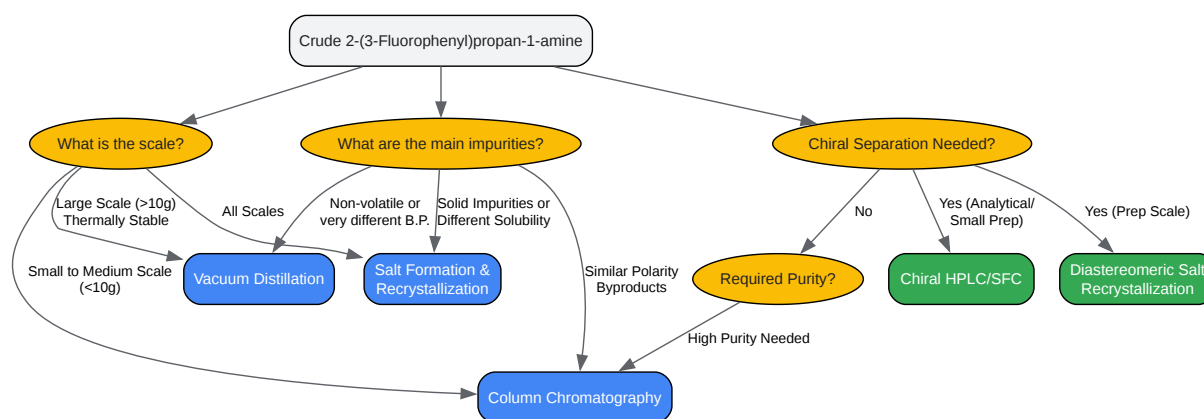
Crude 2-(3-Fluorophenyl)propan-1-amine

What is the scale?

What are the main impurities?

Chiral Separation Needed?

Large Scale (>10g)
Thermally Stable

All Scales

Non-volatile or very different B.P.

Solid Impurities or Different Solubility

No

Yes (Analytical/ Small Prep)

Yes (Prep Scale)

Small to Medium Scale (<10g)

Vacuum Distillation

Salt Formation & Recrystallization

Similar Polarity Byproducts

Required Purity?

Chiral HPLC/SFC

Diastereomeric Salt Recrystallization

High Purity Needed

Column Chromatography